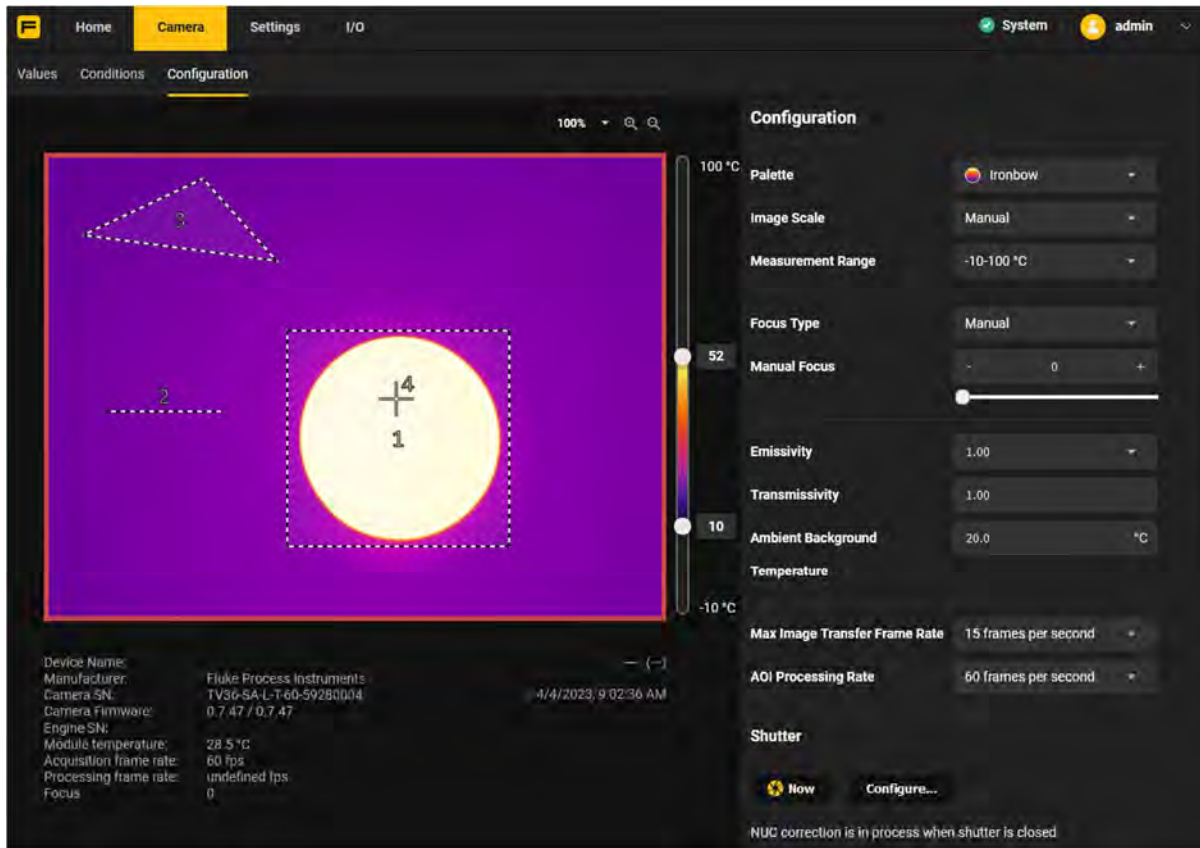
Home Camera Settings I/O System admin

Values Conditions Configuration

100%

100 °C

3

2

4

1

52

10

-10 °C

| | |
|---|---|
| Device Name: | |
| Manufacturer: | Fluke Process Instruments |
| Camera SN: | TV36-SA-L-T-60-59280004 |
| Camera Firmware: | 0.7.47 / 0.7.47 |
| Engine SN: | |
| Module temperature: | 28.5 °C |
| Acquisition frame rate: | 60 fps |
| Processing frame rate: | undefined fps |
| Focus | 0 |

4/4/2023, 9:02:36 AM

Configuration

Palette Ironbow

Image Scale Manual

Measurement Range -10-100 °C

Focus Type Manual

Manual Focus - 0 +

Emissivity 1.00

Transmissivity 1.00

Ambient Background Temperature 20.0 °C

Max Image Transfer Frame Rate 15 frames per second

AOI Processing Rate 60 frames per second

Shutter

Now Configure...

NUC correction is in process when shutter is closed